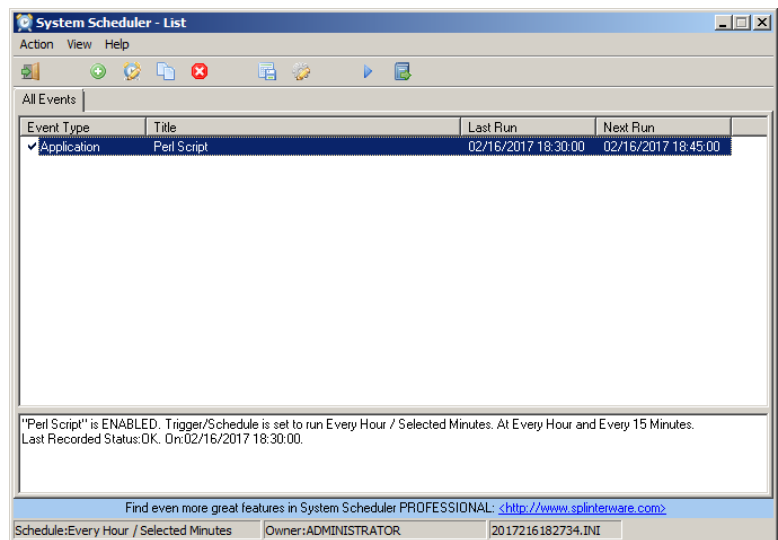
System Scheduler - List

Action View Help

All Events

| Event Type | Title | Last Run | Next Run |
|---|---|---|---|
| Application | Perl Script | 02/16/2017 18:30:00 | 02/16/2017 18:45:00 |

"Perl Script" is ENABLED. Trigger/Schedule is set to run Every Hour / Selected Minutes. At Every Hour and Every 15 Minutes.
Last Recorded Status:OK. On:02/16/2017 18:30:00.

Find even more great features in System Scheduler PROFESSIONAL: <http://www.splinterware.com>

Schedule:Every Hour / Selected Minutes Owner:ADMINISTRATOR 2017216182734.INI